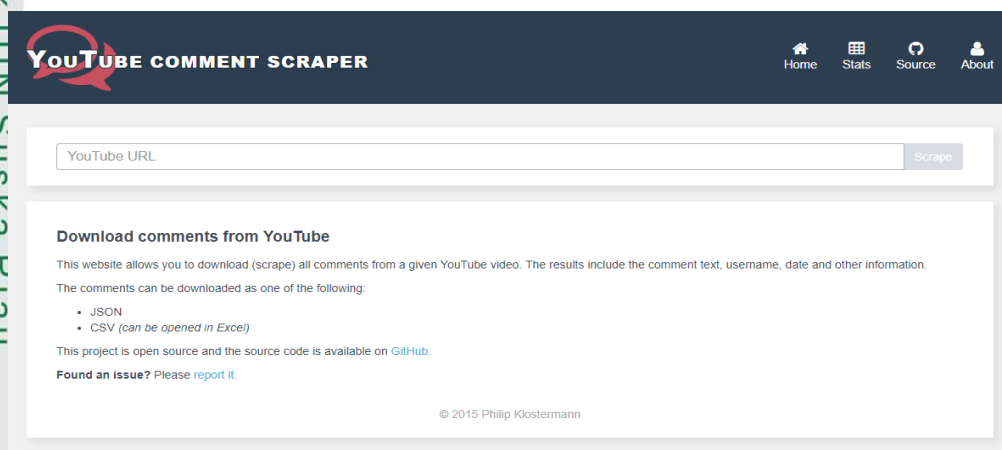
YouTube comment scraper

Home Stats Source About

YouTube URL

Scrape

Download comments from YouTube

This website allows you to download (scrape) all comments from a given YouTube video. The results include the comment text, username, date and other information.

The comments can be downloaded as one of the following:

- JSON
- CSV *(can be opened in Excel)*

This project is open source and the source code is available on GitHub.

**Found an issue?** Please report it.

© 2015 Philip Klostermann